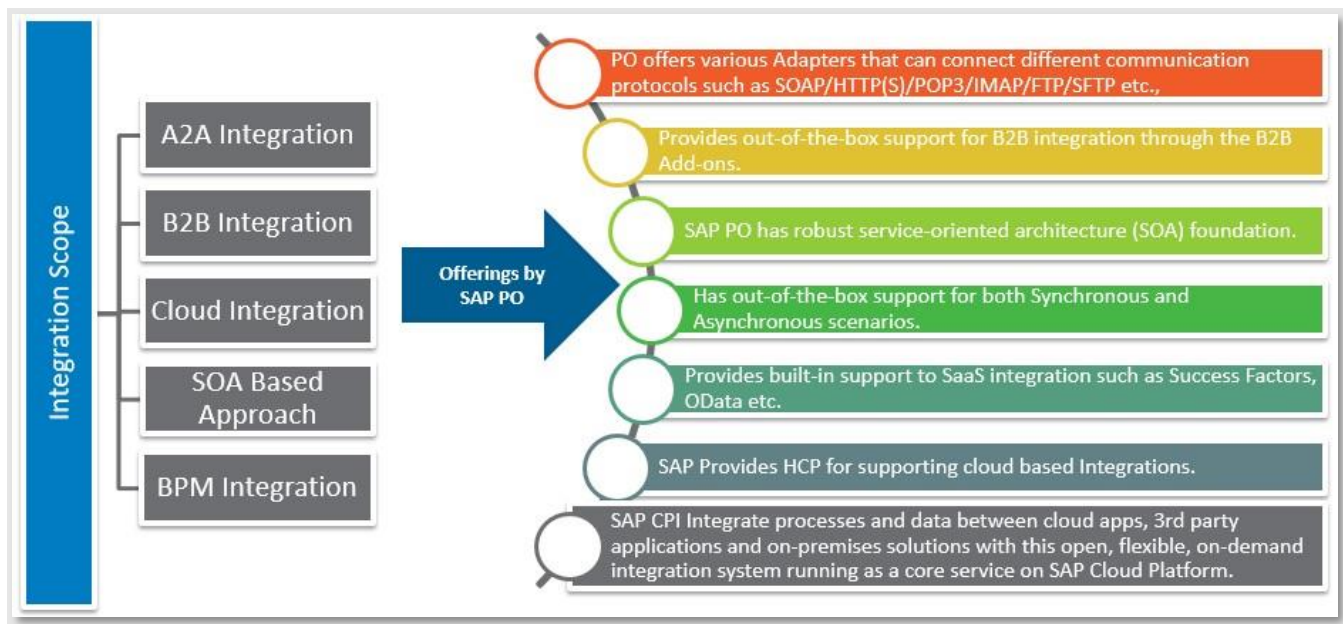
Integration Scope

A2A Integration

B2B Integration

Cloud Integration

SOA Based Approach

BPM Integration

Offerings by SAP PO

PO offers various Adapters that can connect different communication protocols such as SOAP/HTTP(S)/POP3/IMAP/FTP/SFTP etc.,

Provides out-of-the-box support for B2B integration through the B2B Add-ons.

SAP PO has robust service-oriented architecture (SOA) foundation.

Has out-of-the-box support for both Synchronous and Asynchronous scenarios.

Provides built-in support to SaaS integration such as Success Factors, OData etc.

SAP Provides HCP for supporting cloud based Integrations.

SAP CPI Integrate processes and data between cloud apps, 3rd party applications and on-premises solutions with this open, flexible, on-demand integration system running as a core service on SAP Cloud Platform.